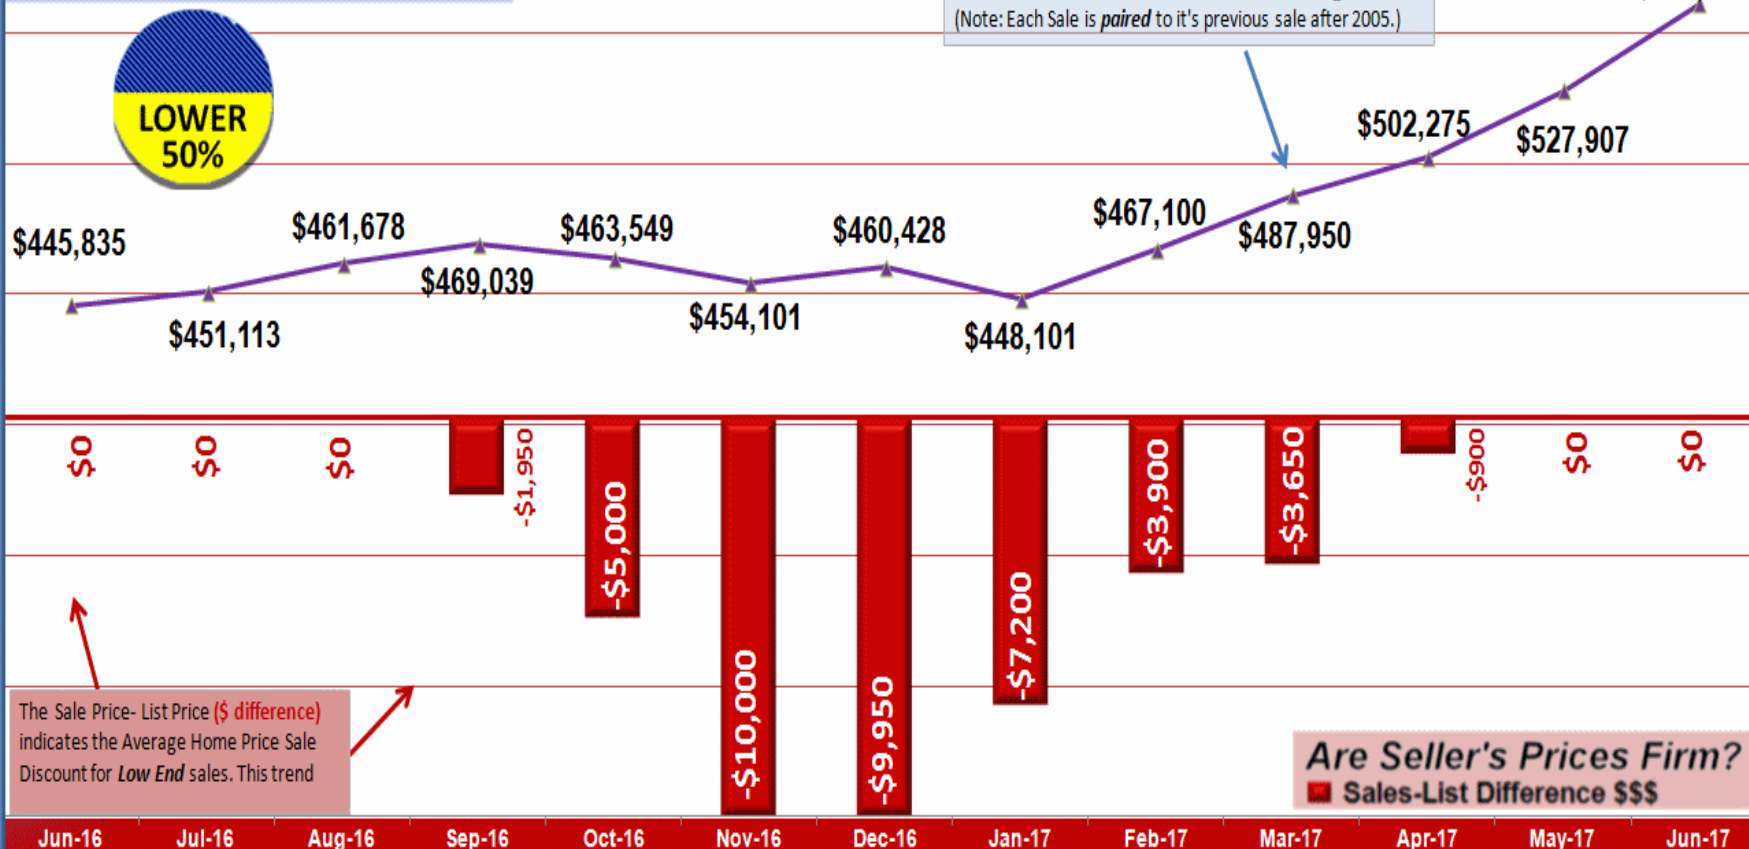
(Note: Each Sale is *paired* to it's previous sale after 2005.)

LOWER 50%

$445,835
$451,113
$461,678
$469,039
$463,549
$454,101
$460,428
$448,101
$467,100
$487,950
$502,275
$527,907

$0
$0
$0
-$1,950
-$5,000
-$10,000
-$9,950
-$7,200
-$3,900
-$3,650
-$900
$0
$0

The Sale Price- List Price ($ difference) indicates the Average Home Price Sale Discount for *Low End* sales. This trend

Are Seller's Prices Firm?
Sales-List Difference $$$

Jun-16 Jul-16 Aug-16 Sep-16 Oct-16 Nov-16 Dec-16 Jan-17 Feb-17 Mar-17 Apr-17 May-17 Jun-17